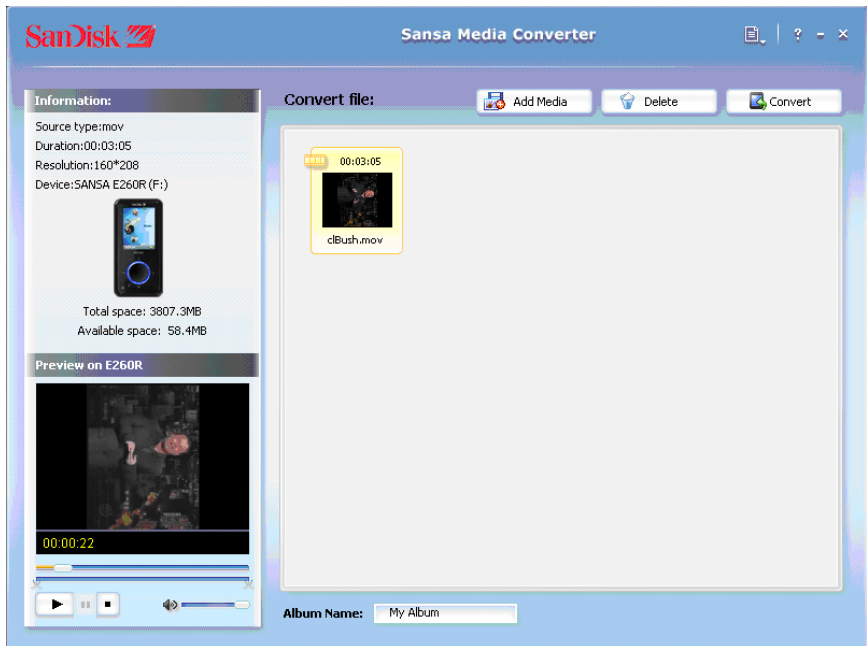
SanDisk

Sansa Media Converter

? - ×

Information:

Source type:mov
Duration:00:03:05
Resolution:160*208
Device:SANSA E260R (F:)

Total space: 3807.3MB
Available space: 58.4MB

Preview on E260R

00:00:22

Convert file:

Add Media

Delete

Convert

00:03:05

clBush.mov

Album Name: My Album